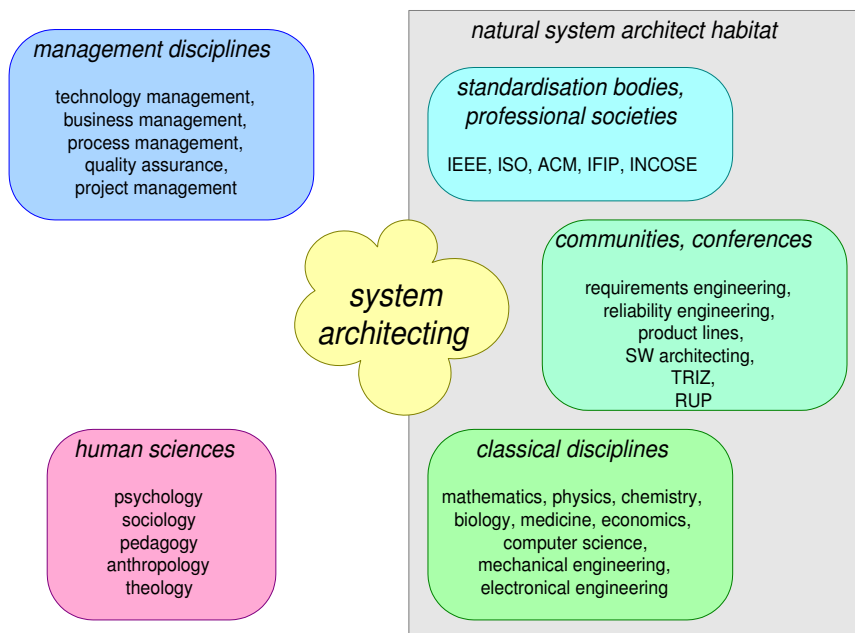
management disciplines

technology management, business management, process management, quality assurance, project management

natural system architect habitat

standardisation bodies, professional societies

IEEE, ISO, ACM, IFIP, INCOSE

communities, conferences

requirements engineering, reliability engineering, product lines, SW architecting, TRIZ, RUP

system architecting

human sciences

psychology
sociology
pedagogy
anthropology
theology

classical disciplines

mathematics, physics, chemistry, biology, medicine, economics, computer science, mechanical engineering, electronical engineering